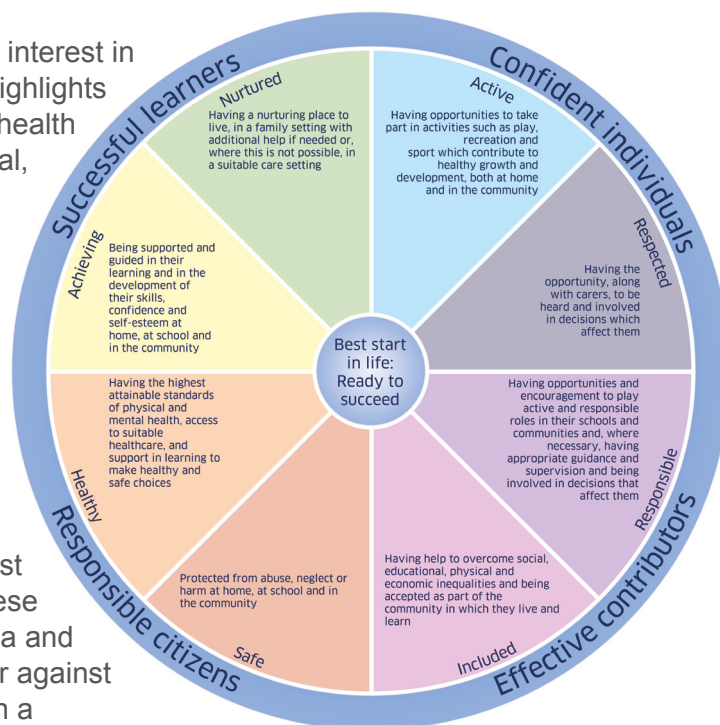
interest in
ighlights
health
al,

st
ese
a and
r against
n a

Successful learners

Confident individuals

Responsible citizens

Effective contributors

Nurtured

Having a nurturing place to live, in a family setting with additional help if needed or, where this is not possible, in a suitable care setting

Active

Having opportunities to take part in activities such as play, recreation and sport which contribute to healthy growth and development, both at home and in the community

Respected

Having the opportunity, along with carers, to be heard and involved in decisions which affect them

Responsible

Having opportunities and encouragement to play active and responsible roles in their schools and communities and, where necessary, having appropriate guidance and supervision and being involved in decisions that affect them

Included

Having help to overcome social, educational, physical and economic inequalities and being accepted as part of the community in which they live and learn

Safe

Protected from abuse, neglect or harm at home, at school and in the community

Healthy

Having the highest attainable standards of physical and mental health, access to suitable healthcare, and support in learning to make healthy and safe choices

Achieving

Being supported and guided in their learning and in the development of their skills, confidence and self-esteem at home, at school and in the community

Best start in life: Ready to succeed